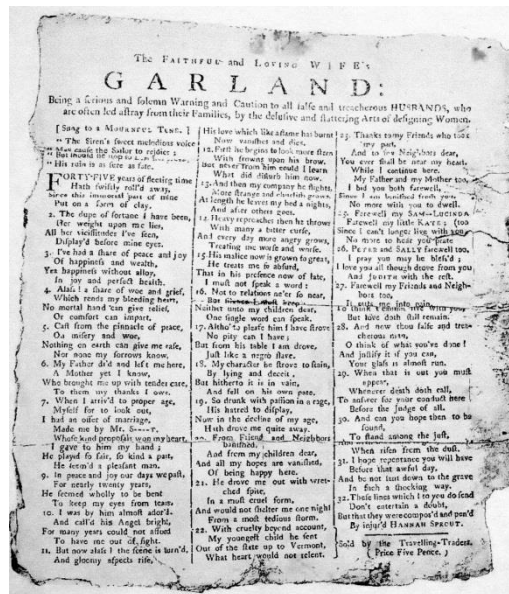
The Faithful and Loving Wife's

GARLAND:

Being a serious and solemn Warning and Caution to all false and treacherous Husbands, who are often led astray from their Families, by the delusive and flattering Arts of designing Women.

[Sung to a Mournful Tune.]

"The Siren's sweet melodious voice
"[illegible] the Sailor to rejoice;
"But should he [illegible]
"His ruin is as sure as fate.

FORTY-FIVE years of fleeting time
Hath swiftly roll'd away,
Since this immortal part of mine
Put on a form of clay.
2. The dupe of fortune I have been,
Her weight upon me lies,
All her vicissitudes I've seen,
Display'd before mine eyes.
3. I've had a share of peace and joy
Of happiness and wealth,
Yet happiness without alloy,
In joy and perfect health.
4. Alas! a share of woe and grief,
Which rends my bleeding heart,
No mortal hand can give relief,
Or comfort can impart.
5. Cast from the pinnacle of peace,
To misery and woe,
Nothing on earth can give me ease,
Nor none my sorrows know.
6. My Father died and left me here,
A Mother yet I know,
Who brought me up with tender care,
To them my thanks I owe.
7. When I arriv'd to proper age,
Myself for to look out,
I had an offer of marriage,
Made me by Mr. S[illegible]
Whose kind proposals won my heart,
I gave to him my hand;
He play'd so fair, so kind a part,
He seem'd a pleasant man.
9. In peace and joy our days we past,
For nearly twenty years,
He seemed wholly to be bent
To keep my eyes from tears.
10. I was by him almost ador'd,
And call'd his Angel bright,
For many years could not afford
To have me out of sight.
11. But now alas! the scene is turn'd,
And gloomy aspects rise,

His love which like a flame has burnt
Now vanished and dies.
12. First he begins to look more stern
With frowns upon his brow,
But never from him could I learn
What did disturb him now.
13. And then my company he flight,
More strange and cheerless grows,
At length he leaves my bed a nights,
And after others goes.
14. Heavy reproaches then he throws
With many a bitter curse,
And every day more angry grows,
Treating me worse and worse.
15. His malice now is grown so great,
He treats me so absurd,
That in his presence now of late,
I must not speak a word:
16. Not to relations ne'er so near,
But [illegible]
Neither unto my children dear,
One single word can speak.
17. Altho' to please him I have strove
No pity can I have;
But from his table I am drove,
Just like a negro slave.
18. My character he strove to stain,
By lying and deceit,
But hitherto it is in vain,
And fell on his own pate.
19. So drunk with passion in a rage,
His hatred to display,
Now in the decline of my age,
He's drove me quite away.
20. From Friend and Neighbors banished,
And from my children dear,
And all my hopes are vanished,
Of being happy here.
21. He drove me out with wretched fine,
In a most cruel form,
And would not shelter me one night
From a most tedious storm.
22. With cruelty beyond account,
My youngest child he sent
Out of the state up to Vermont,
What heart would not relent.

23. Thanks to my Friends who took my part,
And to few Neighbors dear,
You ever shall be near my heart,
While I continue here.
My Father and my Mother too,
I bid you both farewell,
Since I am banished from you,
No more with you to dwell.
25. Farewell my Sam—Lucinda
Farewell my little Kate— (too
Since I can't longer live with you,
No more to hear you prate
26. Peter and Sally farewell too,
I pray you may be bless'd;
I love you all though drove from you,
And Juliette with the rest.
27. Farewell my Friends and Neighbors too,
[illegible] into rain.
To think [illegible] with you,
But here death still remain.
28. And now thou false and treacherous man,
O think of what you've done!
And justify it if you can,
Your glass is almost run.
29. When that is out you must appear,
Where'er death doth call,
To answer for your conduct here
Before the Judge of all.
30. And can you hope then to be found,
To stand among the just,
When risen from the dust.
31. I hope repentance you will have
Before that awful day,
And be not cast down to the grave
In such a shocking way.
32. These lines which I to you do send
Don't entertain a doubt,
But that they were compos'd and penn'd
By injur'd Hannah Spfout.

Sold by the Travelling-Traders,
(Price Five Pence.)